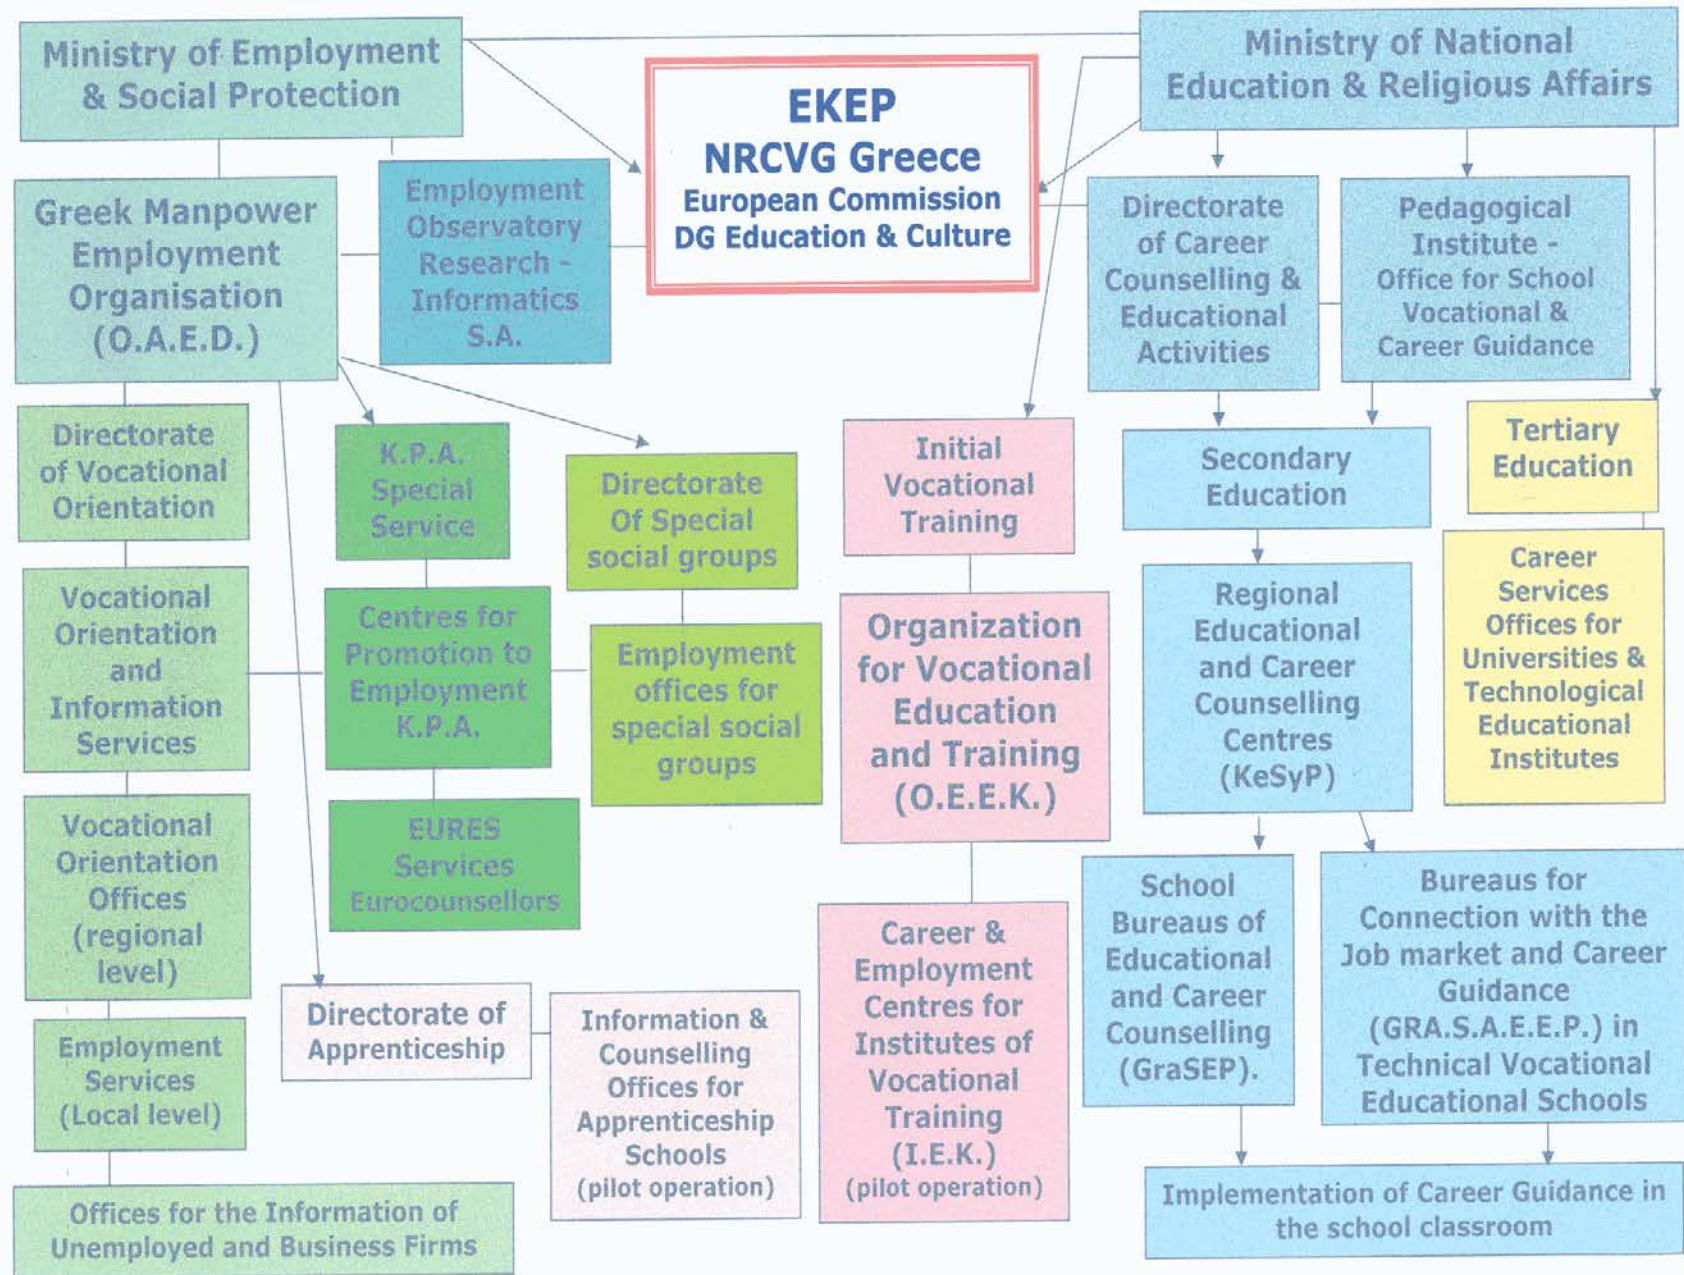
Ministry of Employment & Social Protection

EKEP
NRCVG Greece
European Commission
DG Education & Culture

Ministry of National Education & Religious Affairs

Greek Manpower Employment Organisation (O.A.E.D.)

Employment Observatory Research - Informatics S.A.

Directorate of Career Counselling & Educational Activities

Pedagogical Institute - Office for School Vocational & Career Guidance

Directorate of Vocational Orientation

K.P.A. Special Service

Directorate Of Special social groups

Initial Vocational Training

Secondary Education

Tertiary Education

Vocational Orientation and Information Services

Centres for Promotion to Employment K.P.A.

Employment offices for special social groups

Organization for Vocational Education and Training (O.E.E.K.)

Regional Educational and Career Counselling Centres (KeSyP)

Career Services Offices for Universities & Technological Educational Institutes

Vocational Orientation Offices (regional level)

EURES Services Eurocounsellors

School Bureaus of Educational and Career Counselling (GraSEP).

Bureaus for Connection with the Job market and Career Guidance (GRA.S.A.E.E.P.) in Technical Vocational Educational Schools

Employment Services (Local level)

Directorate of Apprenticeship

Information & Counselling Offices for Apprenticeship Schools (pilot operation)

Career & Employment Centres for Institutes of Vocational Training (I.E.K.) (pilot operation)

Offices for the Information of Unemployed and Business Firms

Implementation of Career Guidance in the school classroom